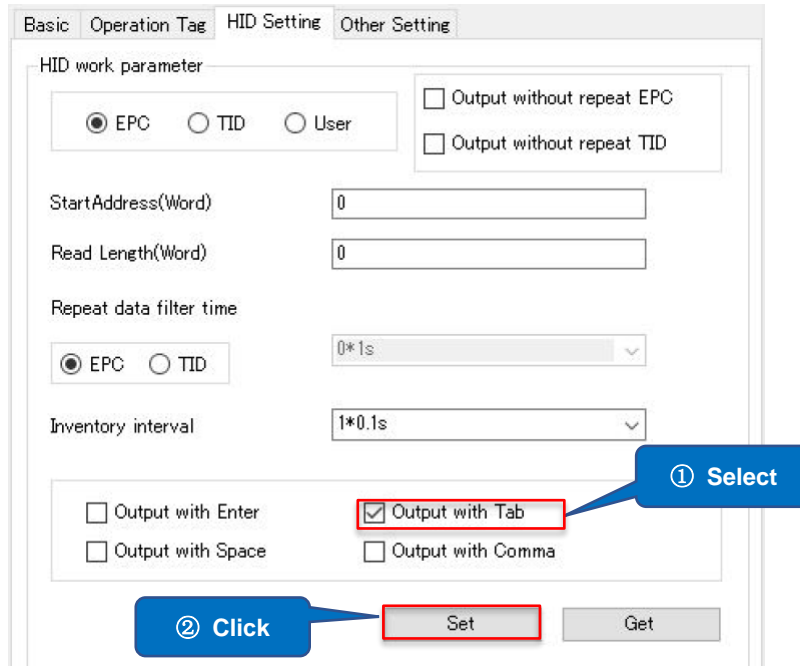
Basic | Operation Tag | HID Setting | Other Setting

HID work parameter

EPC TID User

Output without repeat EPC

Output without repeat TID

StartAddress(Word) 0

Read Length(Word) 0

Repeat data filter time

EPC TID

0*1s

Inventory interval 1*0.1s

① Select

Output with Enter

Output with Tab

Output with Space

Output with Comma

② Click

Set

Get